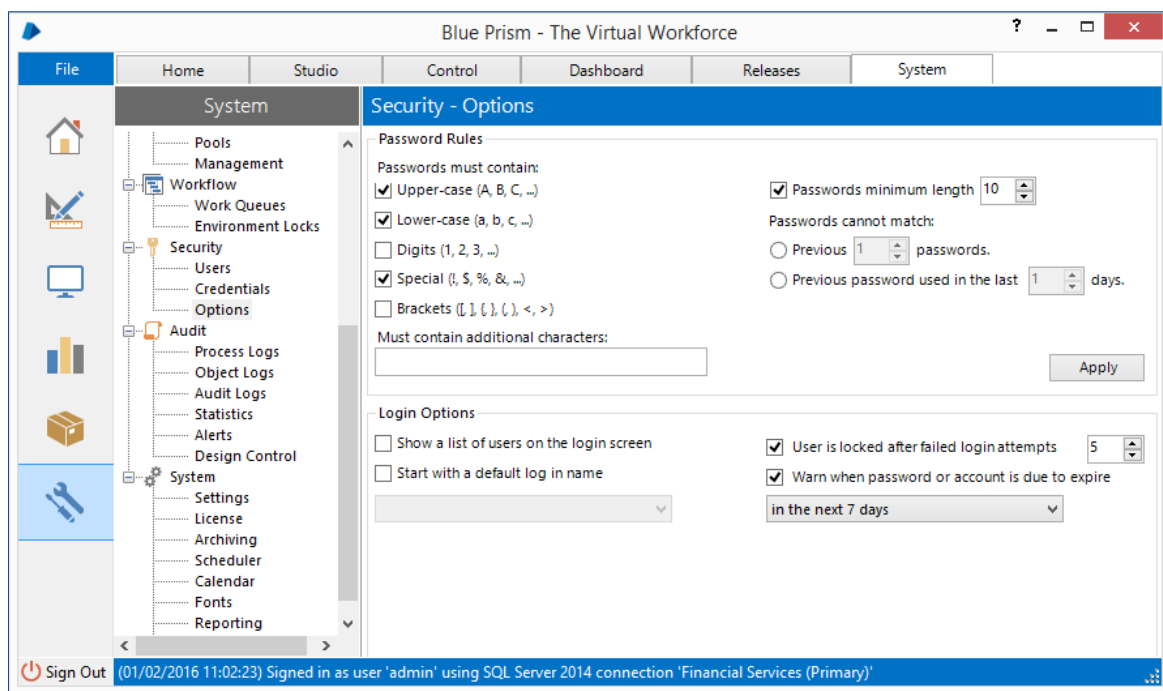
Blue Prism - The Virtual Workforce

? — ☐ ✕

File

Home | Studio | Control | Dashboard | Releases | System

System

Pools
Management
Workflow
Work Queues
Environment Locks
Security
Users
Credentials
Options
Audit
Process Logs
Object Logs
Audit Logs
Statistics
Alerts
Design Control
System
Settings
License
Archiving
Scheduler
Calendar
Fonts
Reporting

Security - Options

Password Rules

Passwords must contain:
☑ Upper-case (A, B, C, ...)
☑ Lower-case (a, b, c, ...)
☐ Digits (1, 2, 3, ...)
☑ Special (!, $, %, &, ...)
☐ Brackets ([, ], {, }, (, ), <, >)

Must contain additional characters:

☑ Passwords minimum length 10

Passwords cannot match:
○ Previous 1 passwords.
○ Previous password used in the last 1 days.

Apply

Login Options

☐ Show a list of users on the login screen
☐ Start with a default log in name

☑ User is locked after failed login attempts 5
☑ Warn when password or account is due to expire
in the next 7 days

Sign Out

(01/02/2016 11:02:23) Signed in as user 'admin' using SQL Server 2014 connection 'Financial Services (Primary)'